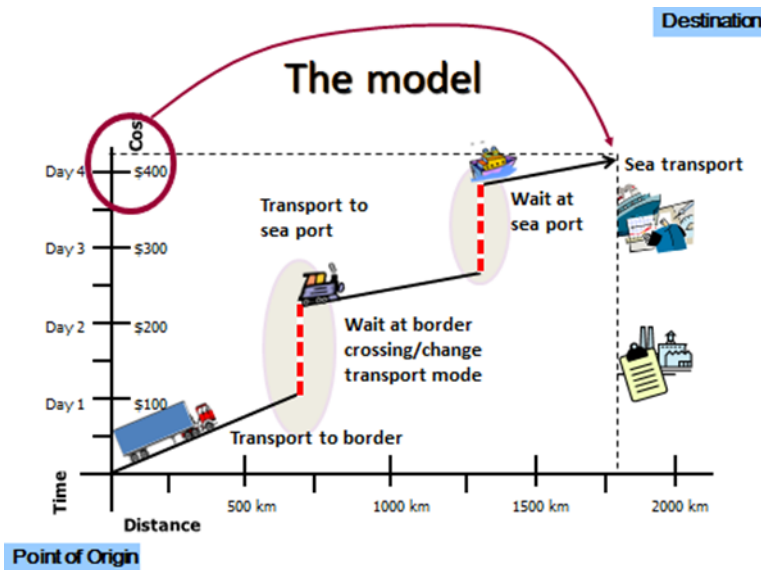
Destination

The model

Cost

Day 4 $400

Day 3 $300

Day 2 $200

Day 1 $100

Time

Transport to sea port

Wait at sea port

Sea transport

Wait at border crossing/change transport mode

Transport to border

500 km

1000 km

1500 km

2000 km

Distance

Point of Origin